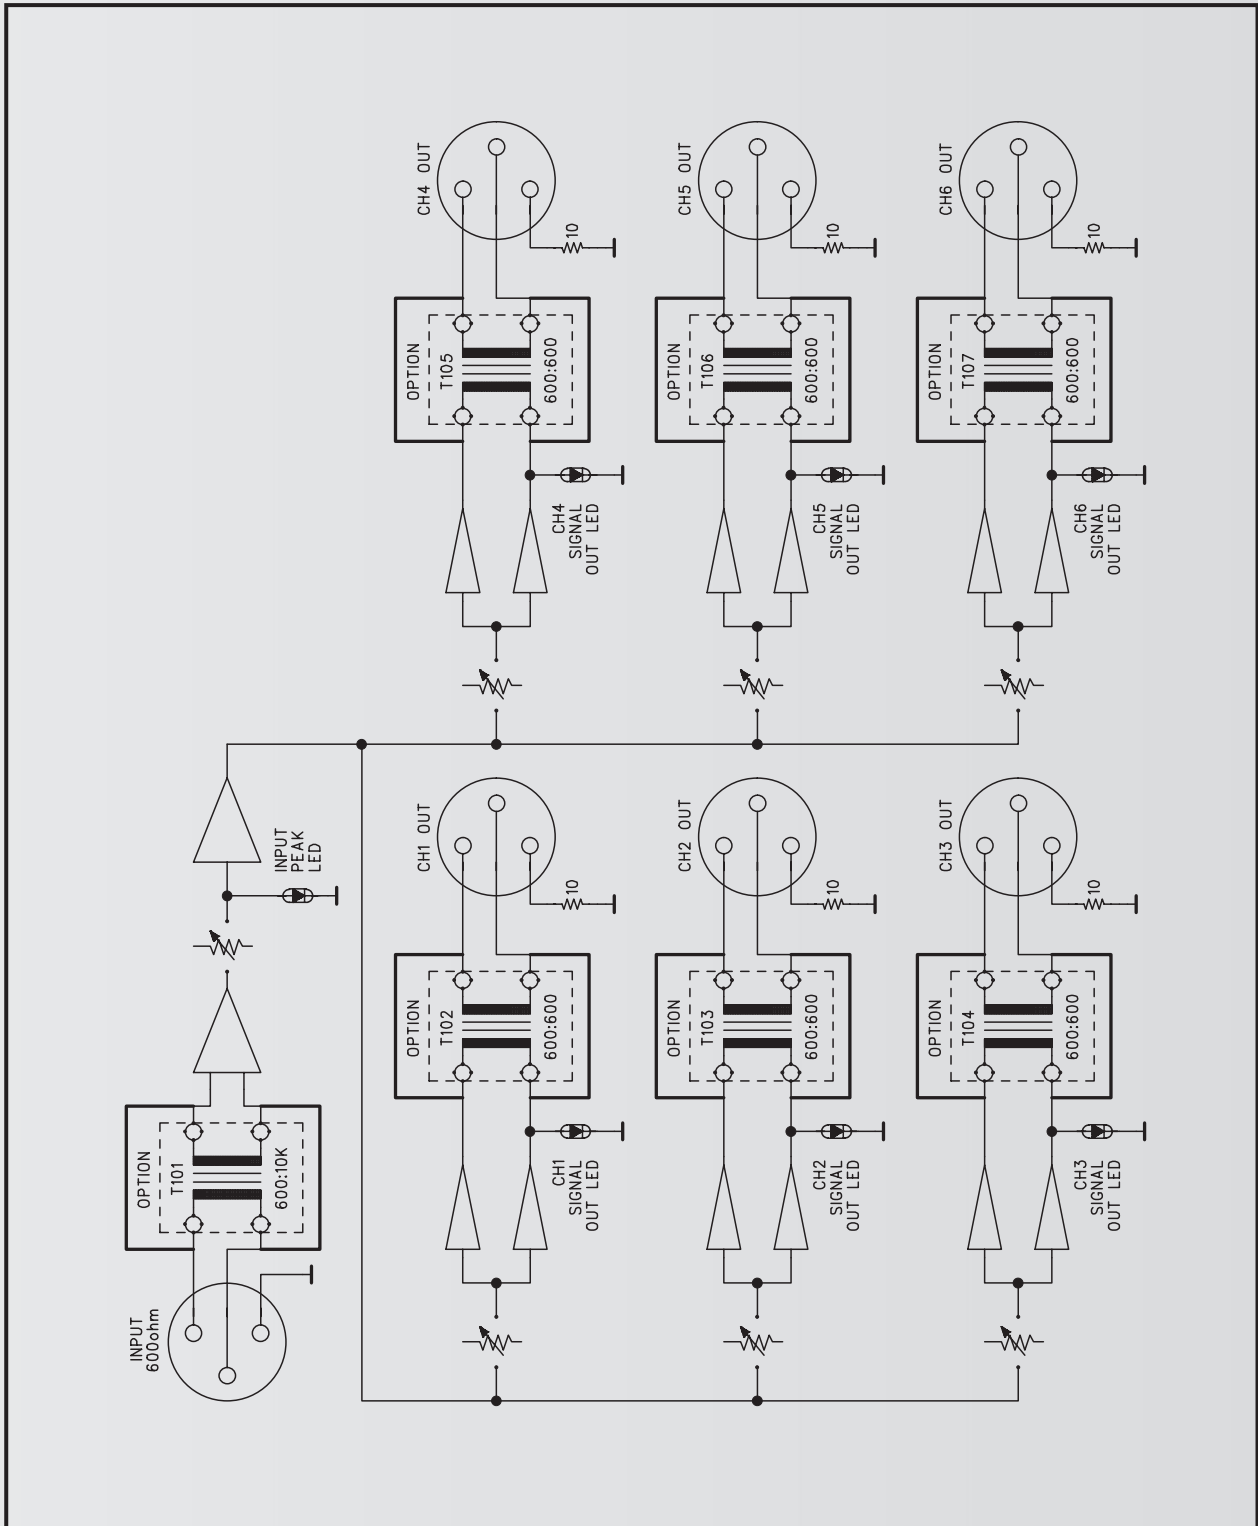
INPUT
600ohm

OPTION
T101
600:10K

INPUT
PEAK
LED

OPTION
T102
600:600

CH1
SIGNAL
OUT LED

CH1 OUT

10

OPTION
T103
600:600

CH2
SIGNAL
OUT LED

CH2 OUT

10

OPTION
T104
600:600

CH3
SIGNAL
OUT LED

CH3 OUT

10

OPTION
T105
600:600

CH4
SIGNAL
OUT LED

CH4 OUT

10

OPTION
T106
600:600

CH5
SIGNAL
OUT LED

CH5 OUT

10

OPTION
T107
600:600

CH6
SIGNAL
OUT LED

CH6 OUT

10